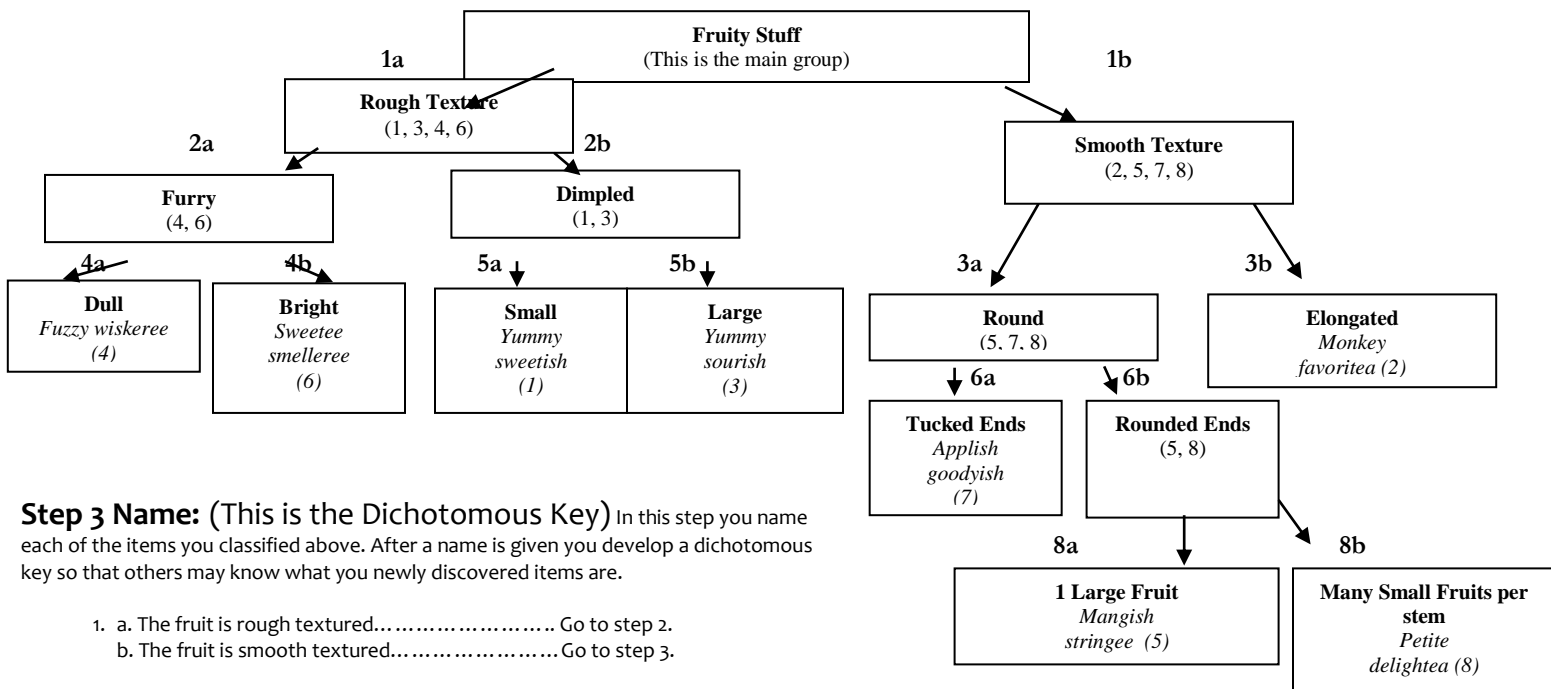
Fruity Stuff
(This is the main group)

1a

1b

Rough Texture
(1, 3, 4, 6)

2a

2b

Smooth Texture
(2, 5, 7, 8)

Furry
(4, 6)

Dimpled
(1, 3)

4a

4b

5a

5b

3a

3b

Dull
*Fuzzy wiskeree*
*(4)*

Bright
*Sweetee smelleree*
*(6)*

Small
*Yummy sweetish*
*(1)*

Large
*Yummy sourish*
*(3)*

Round
(5, 7, 8)

Elongated
*Monkey favoritea (2)*

6a

6b

Tucked Ends
*Applish goodyish*
*(7)*

Rounded Ends
(5, 8)

8a

8b

1 Large Fruit
*Mangish stringee (5)*

Many Small Fruits per stem
*Petite delightea (8)*

**Step 3 Name:** (This is the Dichotomous Key) In this step you name each of the items you classified above. After a name is given you develop a dichotomous key so that others may know what you newly discovered items are.

1. a. The fruit is rough textured…………………….. Go to step 2.
b. The fruit is smooth textured……………………Go to step 3.